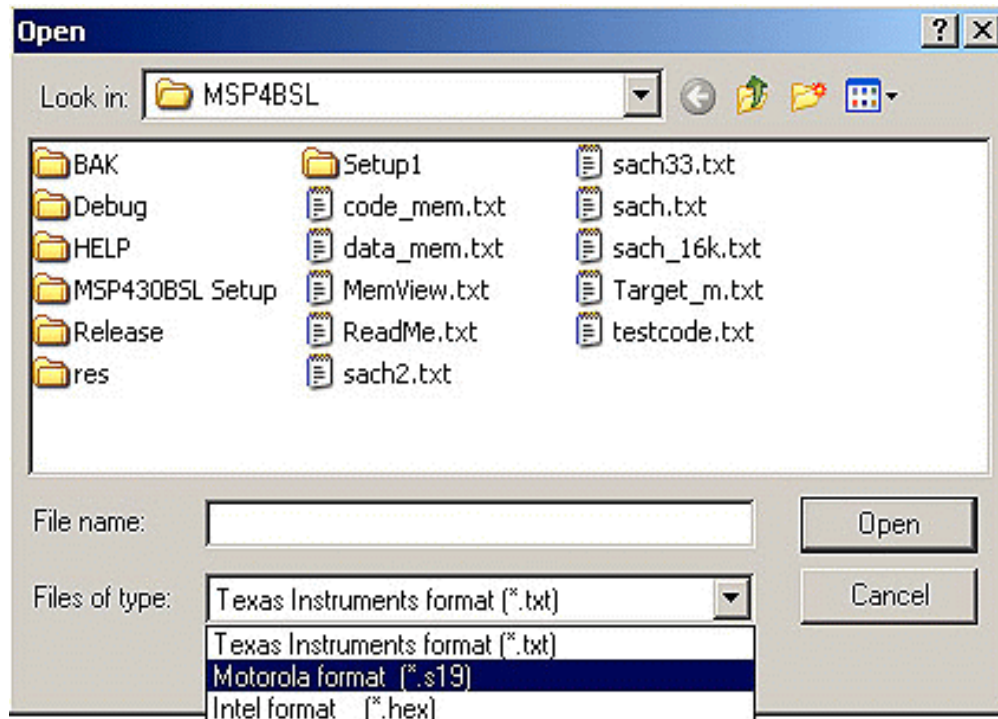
Open ? X

Look in: MSP4BSL

BAK
Debug
HELP
MSP430BSL Setup
Release
res

Setup1
code_mem.txt
data_mem.txt
MemView.txt
ReadMe.txt
sach2.txt

sach33.txt
sach.txt
sach_16k.txt
Target_m.txt
testcode.txt

File name:
Open

Files of type: Texas Instruments format (*.txt)
Cancel

Texas Instruments format (*.txt)
Motorola format (*.s19)
Intel format (*.hex)